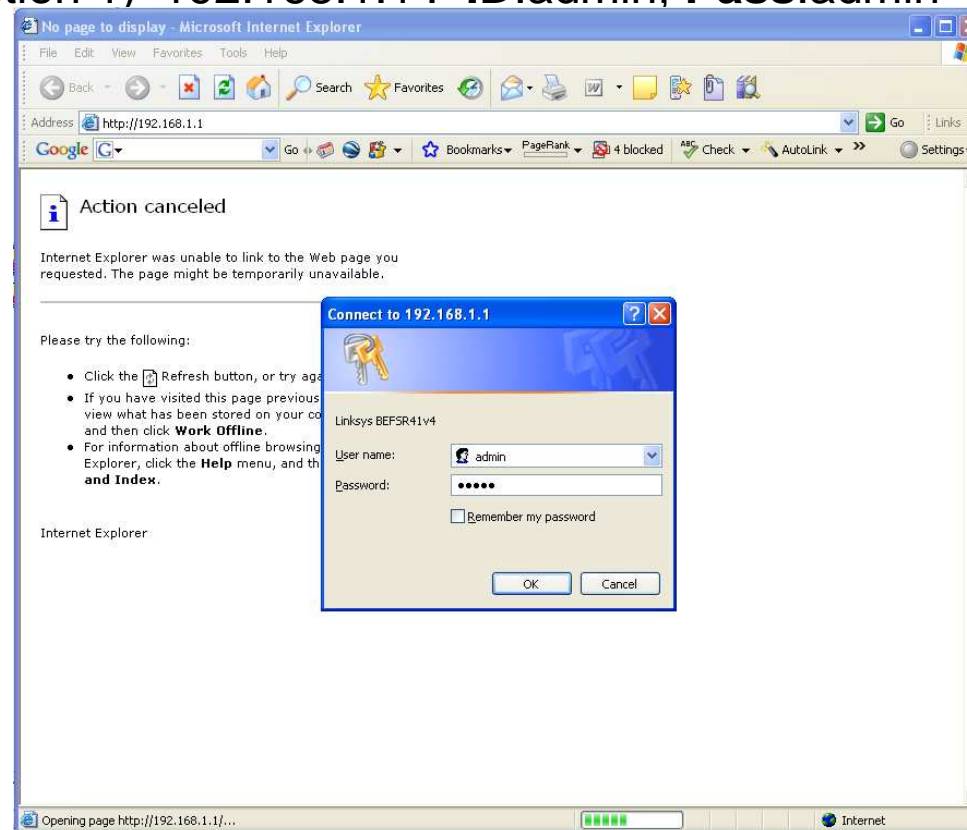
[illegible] 192.168.1.1 ID:admin, Pass:admin

No page to display - Microsoft Internet Explorer

File Edit View Favorites Tools Help

Back Search Favorites

Address http://192.168.1.1 Go Links

Google G Go Bookmarks PageRank 4 blocked Check AutoLink Settings

Action canceled

Internet Explorer was unable to link to the Web page you requested. The page might be temporarily unavailable.

Please try the following:

• Click the Refresh button, or try aga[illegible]
• If you have visited this page previous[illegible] view what has been stored on your co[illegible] and then click **Work Offline**.
• For information about offline browsing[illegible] Explorer, click the **Help** menu, and th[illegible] **and Index**.

Internet Explorer

Connect to 192.168.1.1

Linksys BEFSR41v4

User name: admin

Password: •••••

Remember my password

OK Cancel

Opening page http://192.168.1.1/...

Internet